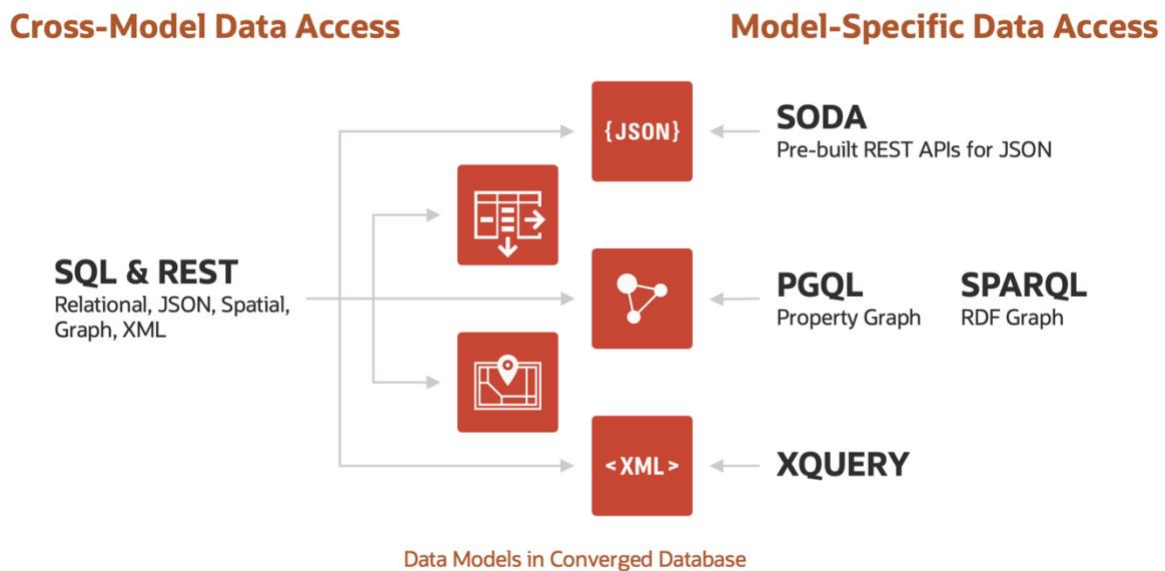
Cross-Model Data Access

Model-Specific Data Access

{JSON}

SODA
Pre-built REST APIs for JSON

SQL & REST
Relational, JSON, Spatial, Graph, XML

PGQL
Property Graph

SPARQL
RDF Graph

<XML>

XQUERY

Data Models in Converged Database